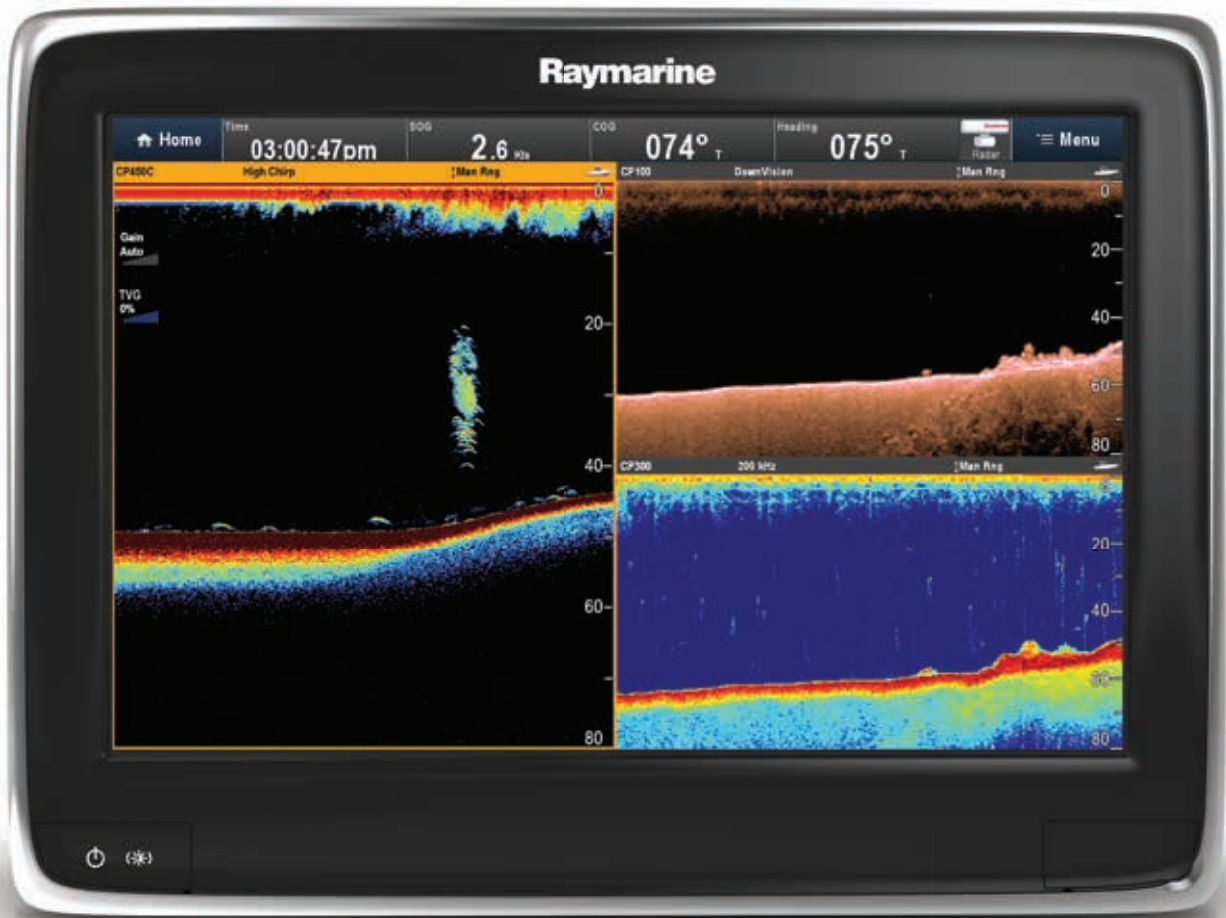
Raymarine

Home
Time 03:00:47pm
SOG 2.6 Kts
COG 074° T
Heading 075° T
Radar
Menu

CP450C High Chirp Man Rng
0
Gain Auto
TVG 0%
20
40
60
80

CP100 DownVision Man Rng
0
20
40
60
80

CP300 200 kHz Man Rng
20
40
60
80